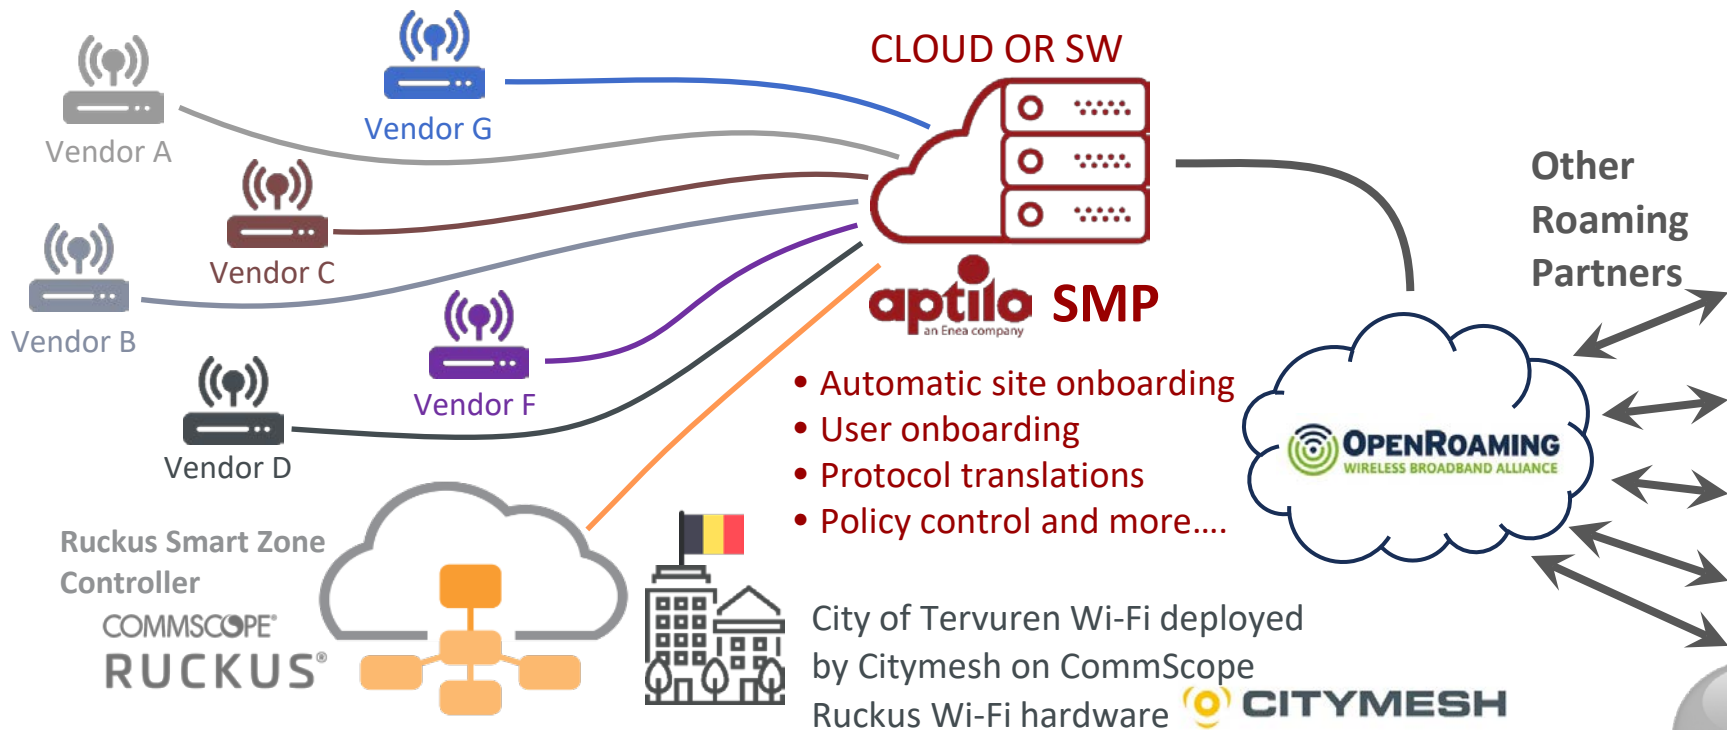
Vendor A

Vendor G

Vendor C

Vendor B

Vendor F

Vendor D

CLOUD OR SW

aptilo SMP
an Enea company

• Automatic site onboarding
• User onboarding
• Protocol translations
• Policy control and more….

Other Roaming Partners

OPENROAMING
WIRELESS BROADBAND ALLIANCE

Ruckus Smart Zone Controller
COMMSCOPE®
RUCKUS®

City of Tervuren Wi-Fi deployed by Citymesh on CommScope Ruckus Wi-Fi hardware

CITYMESH